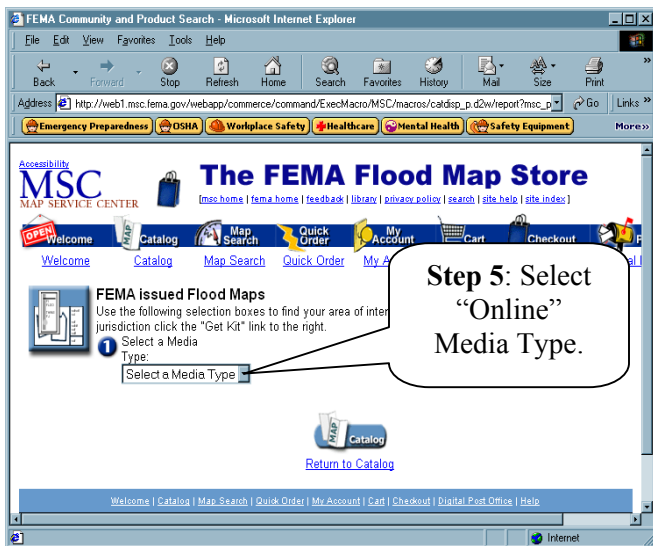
FEMA Community and Product Search - Microsoft Internet Explorer

File Edit View Favorites Tools Help

Back Forward Stop Refresh Home Search Favorites History Mail Size Print

Address http://web1.msc.fema.gov/webapp/commerce/command/ExecMacro/MSC/macros/catdisp_p.d2w/report?msc_p Go Links »

Emergency Preparedness OSHA Workplace Safety Healthcare Mental Health Safety Equipment More»

Accessibility

MSC MAP SERVICE CENTER

The FEMA Flood Map Store

[msc home | fema home | feedback | library | privacy policy | search | site help | site index]

OPEN Welcome Catalog Map Search Quick Order My Account Cart Checkout

Welcome Catalog Map Search Quick Order My A

FEMA issued Flood Maps

Use the following selection boxes to find your area of inter jurisdiction click the "Get Kit" link to the right.

1 Select a Media Type:

Select a Media Type

Step 5: Select "Online" Media Type.

Catalog

Return to Catalog

Welcome | Catalog | Map Search | Quick Order | My Account | Cart | Checkout | Digital Post Office | Help

Internet